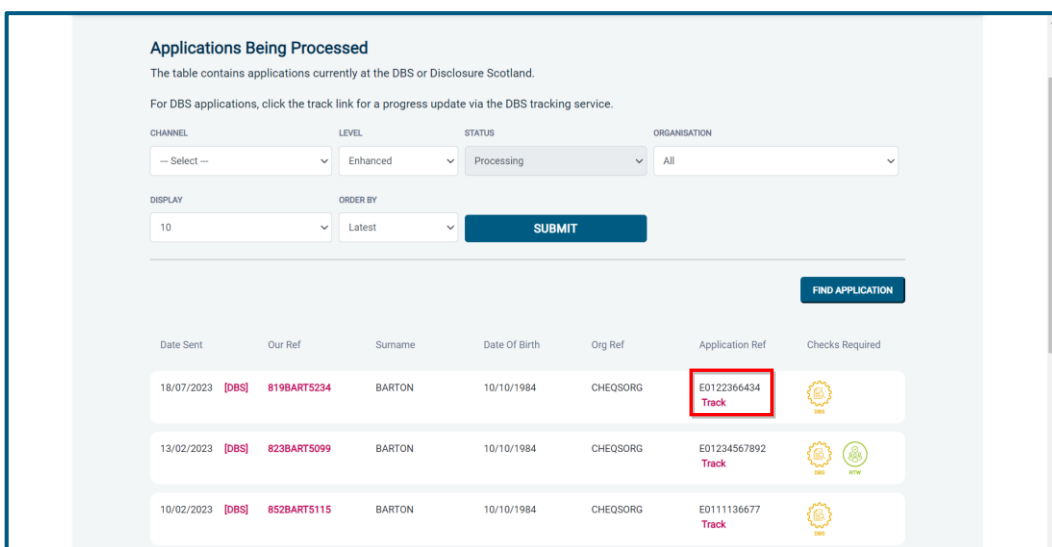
Applications Being Processed

The table contains applications currently at the DBS or Disclosure Scotland.

For DBS applications, click the track link for a progress update via the DBS tracking service.

CHANNEL
--- Select ---

LEVEL
Enhanced

STATUS
Processing

ORGANISATION
All

DISPLAY
10

ORDER BY
Latest

SUBMIT

FIND APPLICATION

| Date Sent | | Our Ref | Surname | Date Of Birth | Org Ref | Application Ref | Checks Required |
|---|---|---|---|---|---|---|---|
| 18/07/2023 | [DBS] | 819BART5234 | BARTON | 10/10/1984 | CHEQSORG | E0122366434 Track | DBS |
| 13/02/2023 | [DBS] | 823BART5099 | BARTON | 10/10/1984 | CHEQSORG | E01234567892 Track | DBS RTW |
| 10/02/2023 | [DBS] | 852BART5115 | BARTON | 10/10/1984 | CHEQSORG | E0111136677 Track | DBS |